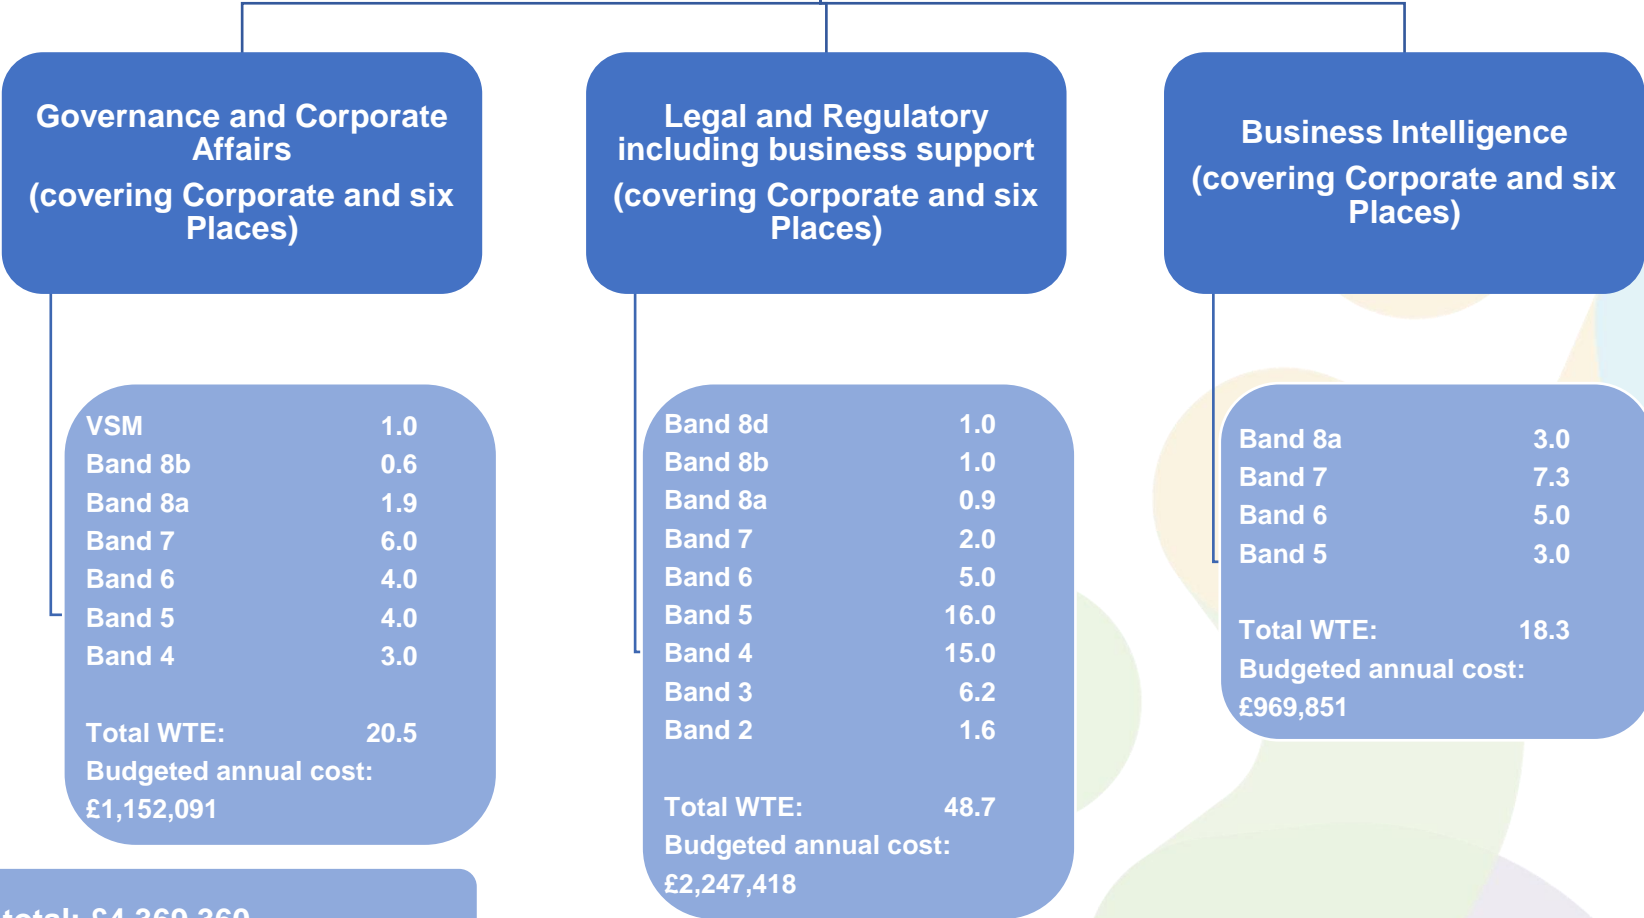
Governance and Corporate Affairs
(covering Corporate and six Places)

Legal and Regulatory including business support
(covering Corporate and six Places)

Business Intelligence
(covering Corporate and six Places)

| | |
|---|---|
| VSM | 1.0 |
| Band 8b | 0.6 |
| Band 8a | 1.9 |
| Band 7 | 6.0 |
| Band 6 | 4.0 |
| Band 5 | 4.0 |
| Band 4 | 3.0 |

Total WTE: 20.5
Budgeted annual cost: £1,152,091

| | |
|---|---|
| Band 8d | 1.0 |
| Band 8b | 1.0 |
| Band 8a | 0.9 |
| Band 7 | 2.0 |
| Band 6 | 5.0 |
| Band 5 | 16.0 |
| Band 4 | 15.0 |
| Band 3 | 6.2 |
| Band 2 | 1.6 |

Total WTE: 48.7
Budgeted annual cost: £2,247,418

| | |
|---|---|
| Band 8a | 3.0 |
| Band 7 | 7.3 |
| Band 6 | 5.0 |
| Band 5 | 3.0 |

Total WTE: 18.3
Budgeted annual cost: £969,851

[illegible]total: £4,369,360